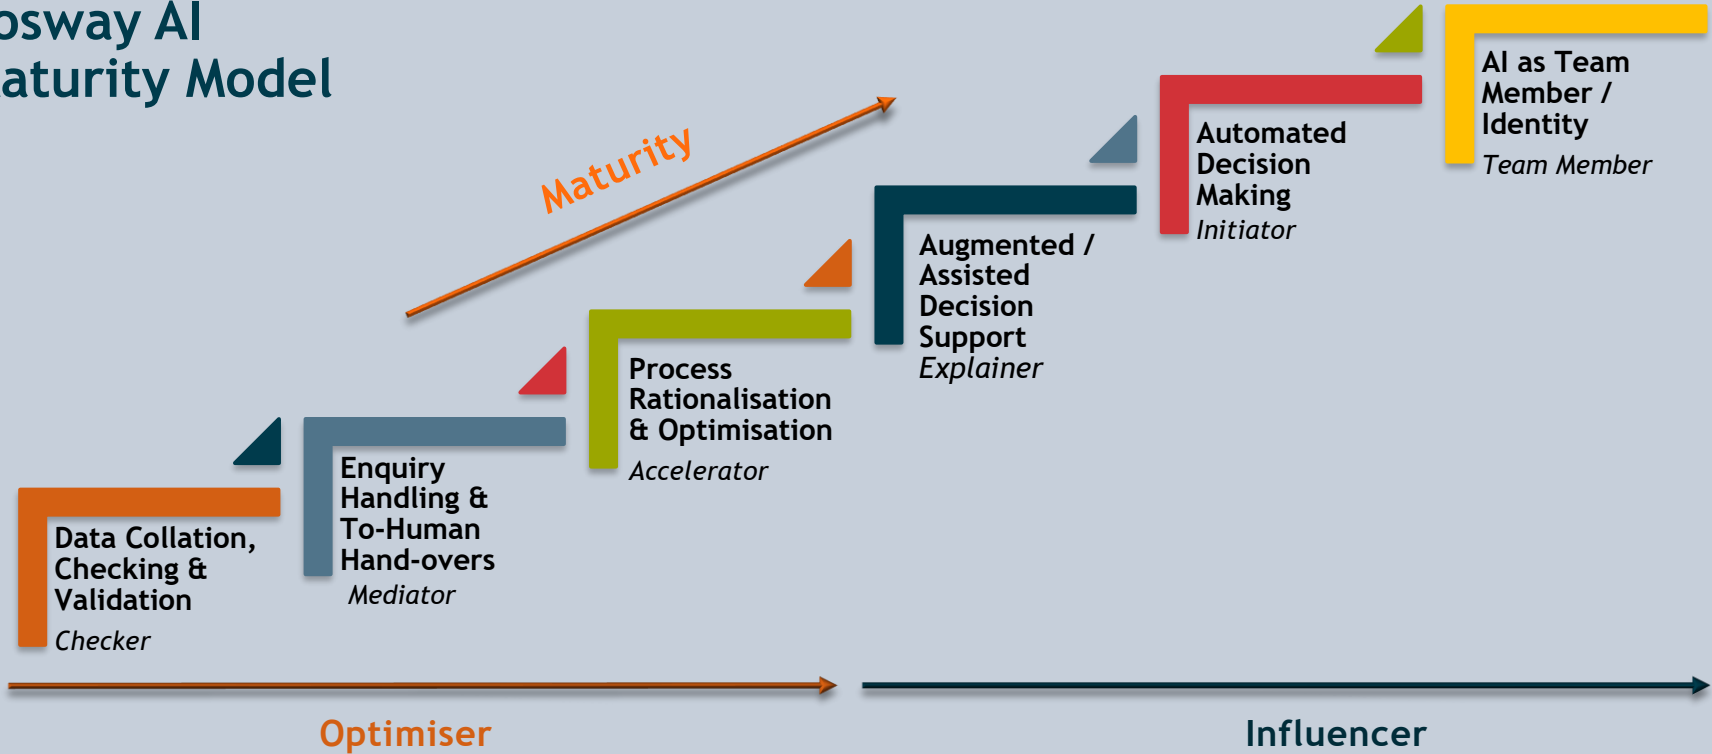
osway AI
aturity Model

Maturity

Data Collation, Checking & Validation
Checker

Enquiry Handling & To-Human Hand-overs
Mediator

Process Rationalisation & Optimisation
Accelerator

Augmented / Assisted Decision Support
Explainer

Automated Decision Making
Initiator

AI as Team Member / Identity
Team Member

Optimiser

Influencer